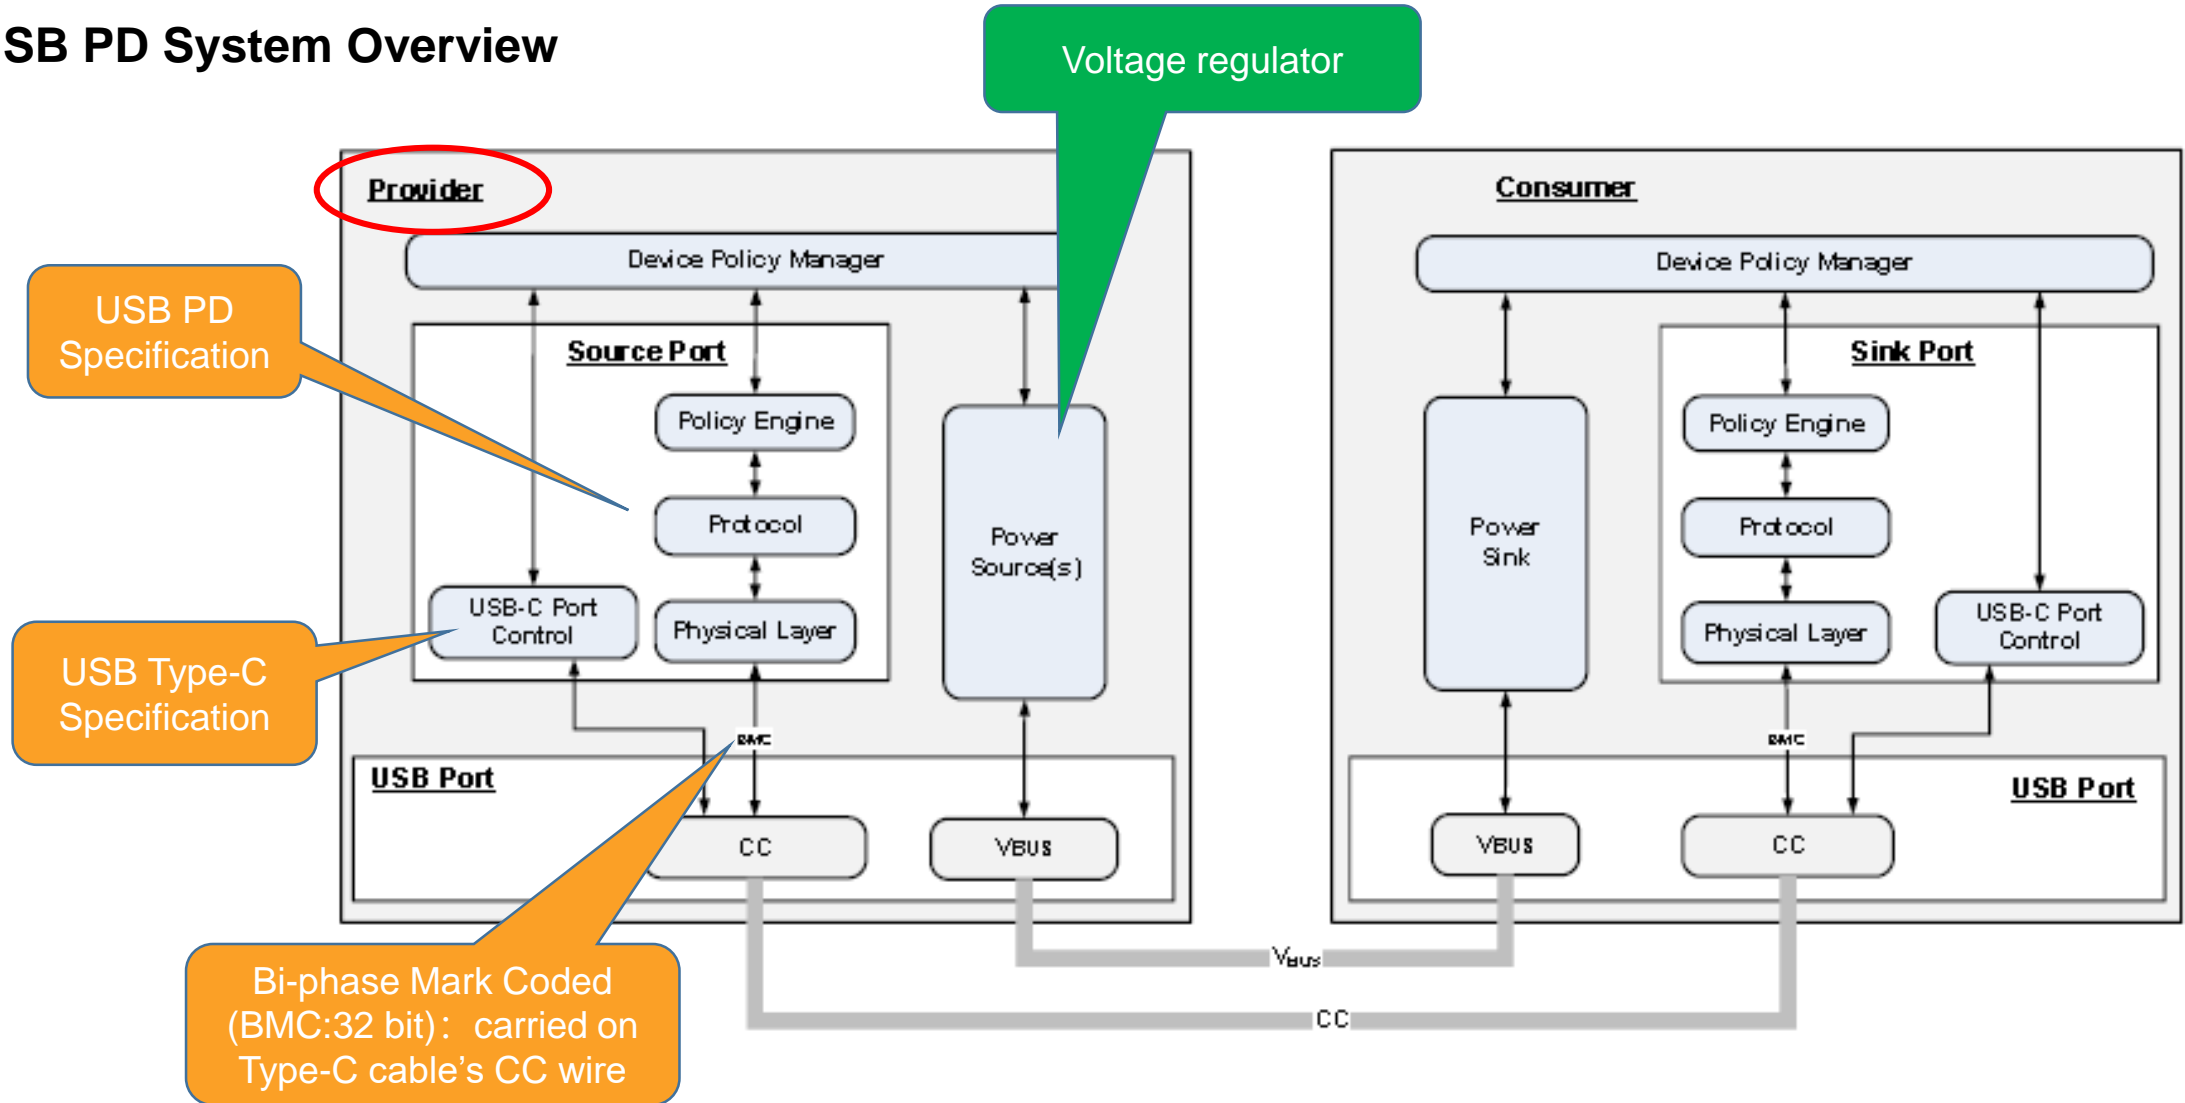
SB PD System Overview

Voltage regulator

Provider

Device Policy Manager

USB PD Specification

Source Port

Policy Engine

Protocol

Power Source(s)

USB-C Port Control

Physical Layer

USB Type-C Specification

BMC

USB Port

CC

VBUS

Bi-phase Mark Coded (BMC:32 bit)：carried on Type-C cable’s CC wire

Consumer

Device Policy Manager

Sink Port

Policy Engine

Power Sink

Protocol

Physical Layer

USB-C Port Control

BMC

USB Port

VBUS

CC

VBUS

CC